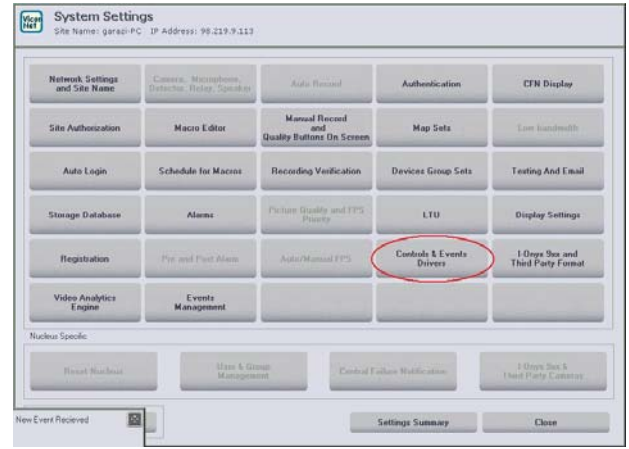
Vicon Net

System Settings
Site Name: garazi-PC IP Address: 98.219.9.113

| | | | | |
|---|---|---|---|---|
| Network Settings and Site Name | Camera, Microphone, Detector, Relay, Speaker | Auto Record | Authentication | CFN Display |
| Site Authorization | Macro Editor | Manual Record and Quality Buttons On Screen | Map Sets | Low bandwidth |
| Auto Login | Schedule for Macros | Recording Verification | Devices Group Sets | Texting And Email |
| Storage Database | Alarms | Picture Quality and FPS Priority | LTU | Display Settings |
| Registration | Pre and Post Alarm | Auto/Manual FPS | Controls & Events Drivers | I-Onyx 9xx and Third Party Format |
| Video Analytics Engine | Events Management | | | |

Nucleus Specific

Reset Nucleus | User & Group Management | Central Failure Notification | I-Onyx 9xx & Third Party Cameras

New Event Recieved

Settings Summary | Close